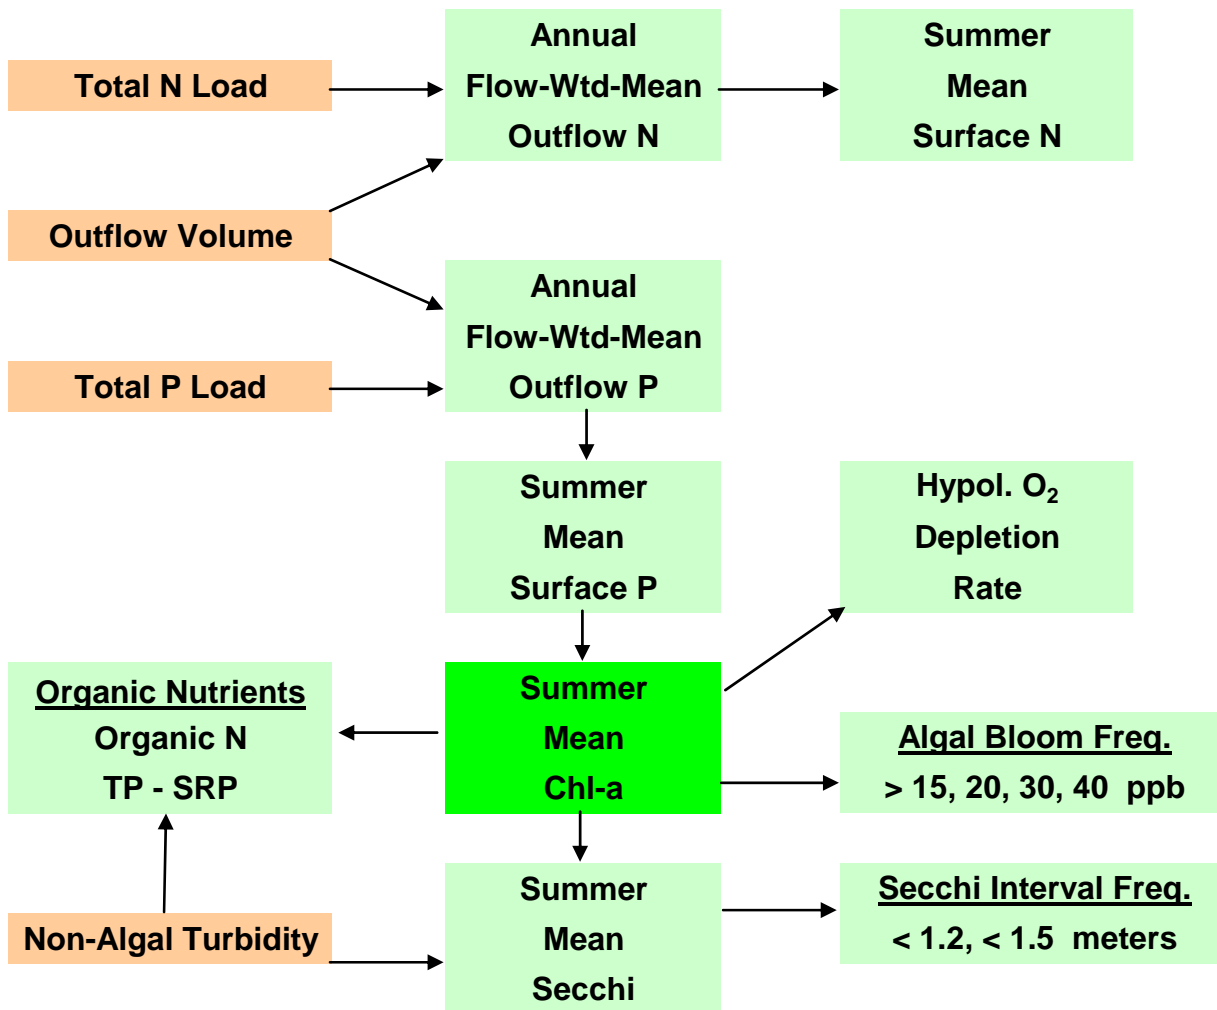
Total N Load

Annual
Flow-Wtd-Mean
Outflow N

Summer
Mean
Surface N

Outflow Volume

Annual
Flow-Wtd-Mean
Outflow P

Total P Load

Summer
Mean
Surface P

Hypol. $O_2$
Depletion
Rate

Organic Nutrients
Organic N
TP - SRP

Summer
Mean
Chl-a

Algal Bloom Freq.
> 15, 20, 30, 40 ppb

Non-Algal Turbidity

Summer
Mean
Secchi

Secchi Interval Freq.
< 1.2, < 1.5 meters